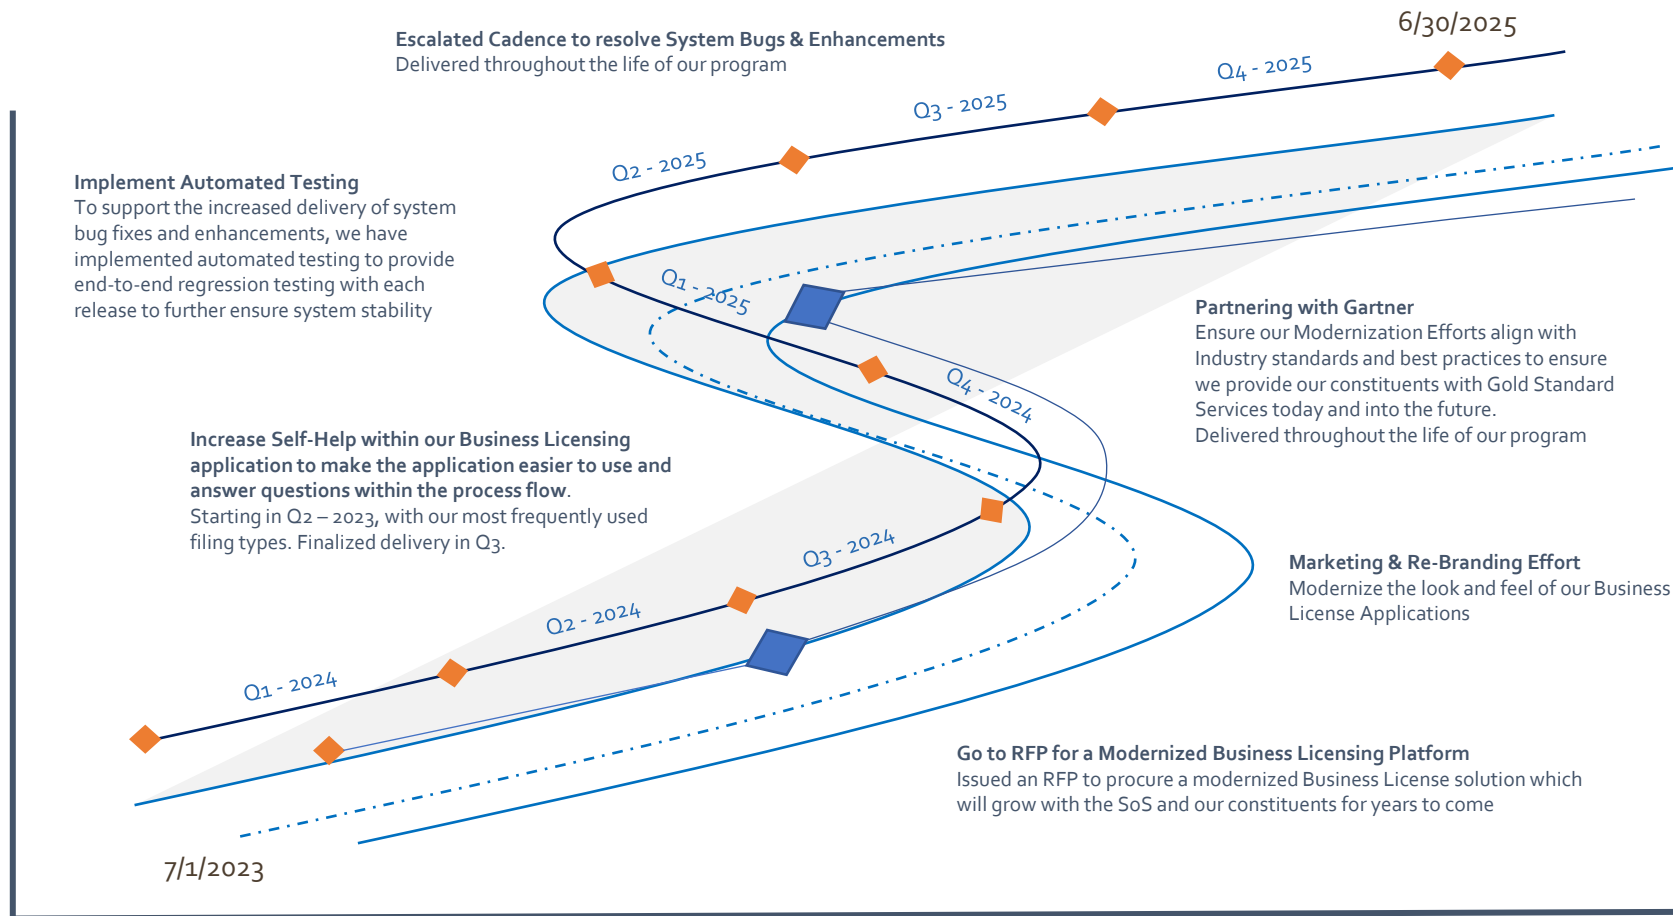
6/30/2025

**Escalated Cadence to resolve System Bugs & Enhancements**
Delivered throughout the life of our program

Q4 - 2025

Q3 - 2025

Q2 - 2025

**Implement Automated Testing**
To support the increased delivery of system bug fixes and enhancements, we have implemented automated testing to provide end-to-end regression testing with each release to further ensure system stability

Q1 - 2025

**Partnering with Gartner**
Ensure our Modernization Efforts align with Industry standards and best practices to ensure we provide our constituents with Gold Standard Services today and into the future.
Delivered throughout the life of our program

Q4 - 2024

**Increase Self-Help within our Business Licensing application to make the application easier to use and answer questions within the process flow.**
Starting in Q2 – 2023, with our most frequently used filing types. Finalized delivery in Q3.

Q3 - 2024

**Marketing & Re-Branding Effort**
Modernize the look and feel of our Business License Applications

Q2 - 2024

Q1 - 2024

**Go to RFP for a Modernized Business Licensing Platform**
Issued an RFP to procure a modernized Business License solution which will grow with the SoS and our constituents for years to come

7/1/2023